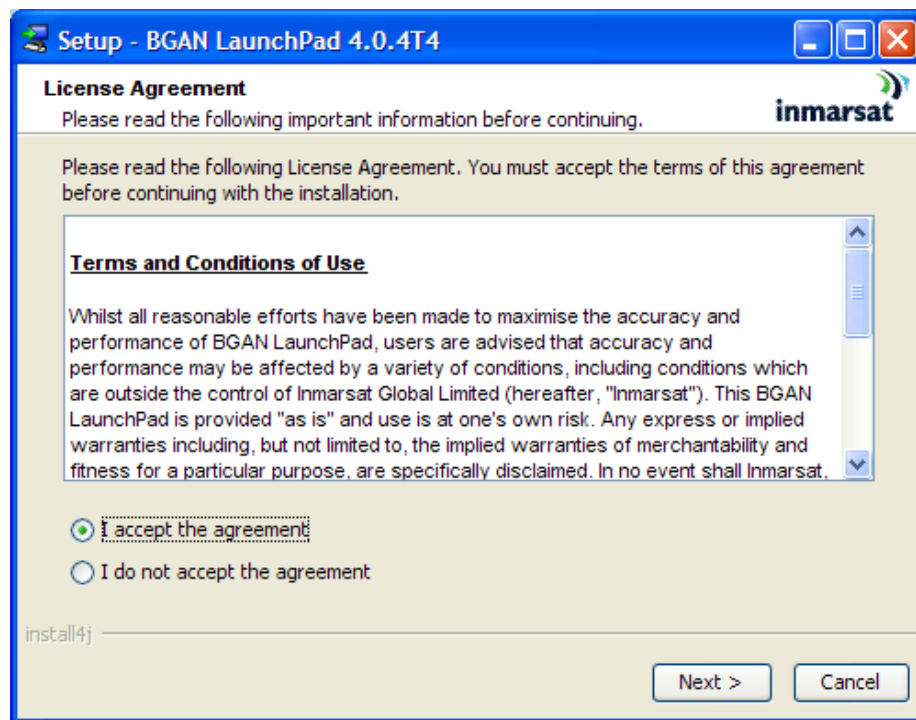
Setup - BGAN LaunchPad 4.0.4T4

License Agreement
Please read the following important information before continuing.

inmarsat

Please read the following License Agreement. You must accept the terms of this agreement before continuing with the installation.

Terms and Conditions of Use

Whilst all reasonable efforts have been made to maximise the accuracy and performance of BGAN LaunchPad, users are advised that accuracy and performance may be affected by a variety of conditions, including conditions which are outside the control of Inmarsat Global Limited (hereafter, "Inmarsat"). This BGAN LaunchPad is provided "as is" and use is at one's own risk. Any express or implied warranties including, but not limited to, the implied warranties of merchantability and fitness for a particular purpose, are specifically disclaimed. In no event shall Inmarsat,

I accept the agreement

I do not accept the agreement

install4j

Next >

Cancel